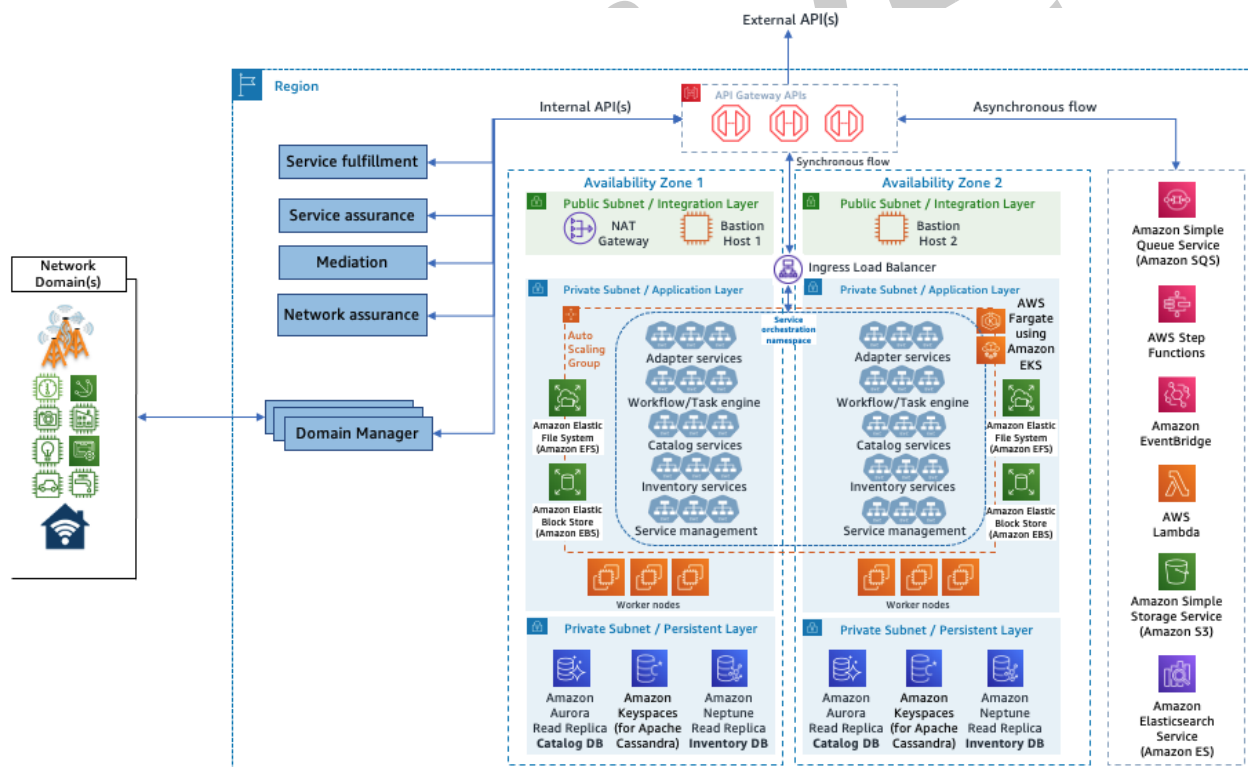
External API(s)

Region

Internal API(s)

API Gateway APIs

Asynchronous flow

Synchronous flow

Service fulfillment

Service assurance

Mediation

Network assurance

Domain Manager

Network Domain(s)

Availability Zone 1

Public Subnet / Integration Layer

NAT Gateway

Bastion Host 1

Availability Zone 2

Public Subnet / Integration Layer

Bastion Host 2

Ingress Load Balancer

Private Subnet / Application Layer

Private Subnet / Application Layer

Auto Scaling Group

Service orchestration namespace

AWS Fargate using Amazon EKS

Adapter services

Workflow/Task engine

Catalog services

Inventory services

Service management

Adapter services

Workflow/Task engine

Catalog services

Inventory services

Service management

Amazon Elastic File System (Amazon EFS)

Amazon Elastic Block Store (Amazon EBS)

Amazon Elastic File System (Amazon EFS)

Amazon Elastic Block Store (Amazon EBS)

Worker nodes

Worker nodes

Private Subnet / Persistent Layer

Amazon Aurora Read Replica Catalog DB

Amazon Keyspaces (for Apache Cassandra)

Amazon Neptune Read Replica Inventory DB

Private Subnet / Persistent Layer

Amazon Aurora Read Replica Catalog DB

Amazon Keyspaces (for Apache Cassandra)

Amazon Neptune Read Replica Inventory DB

Amazon Simple Queue Service (Amazon SQS)

AWS Step Functions

Amazon EventBridge

AWS Lambda

Amazon Simple Storage Service (Amazon S3)

Amazon Elasticsearch Service (Amazon ES)